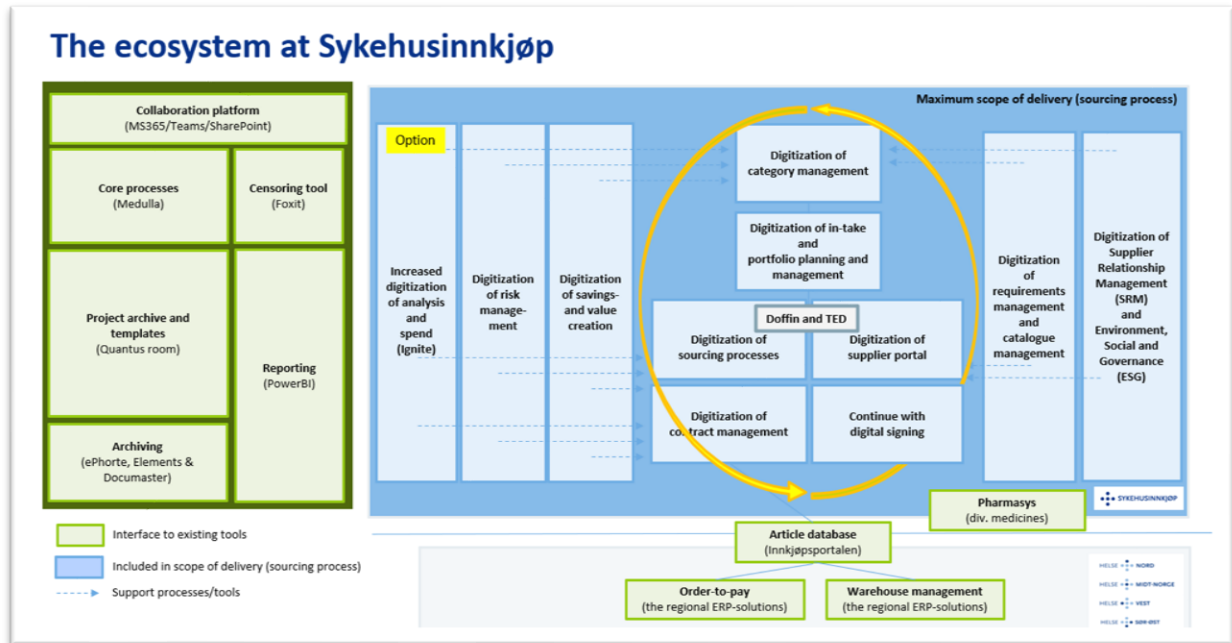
The ecosystem at Sykehusinnkjøp

Collaboration platform
(MS365/Teams/SharePoint)

Core processes
(Medulla)

Censoring tool
(Foxit)

Project archive and templates
(Quantus room)

Reporting
(PowerBI)

Archiving
(ePhorte, Elements & Documaster)

Interface to existing tools

Included in scope of delivery (sourcing process)

Support processes/tools

Maximum scope of delivery (sourcing process)

Option

Increased digitization of analysis and spend
(Ignite)

Digitization of risk management

Digitization of savings- and value creation

Digitization of category management

Digitization of in-take and portfolio planning and management

Doffin and TED

Digitization of sourcing processes

Digitization of supplier portal

Digitization of contract management

Continue with digital signing

Digitization of requirements management and catalogue management

Digitization of Supplier Relationship Management (SRM) and Environment, Social and Governance (ESG)

SYKEHUSINNKJØP

Pharmasys
(div. medicines)

Article database
(Innkjøpsportalen)

Order-to-pay
(the regional ERP-solutions)

Warehouse management
(the regional ERP-solutions)

HELSE NORD
HELSE MIDT-NORGE
HELSE VEST
HELSE SØR-ØST